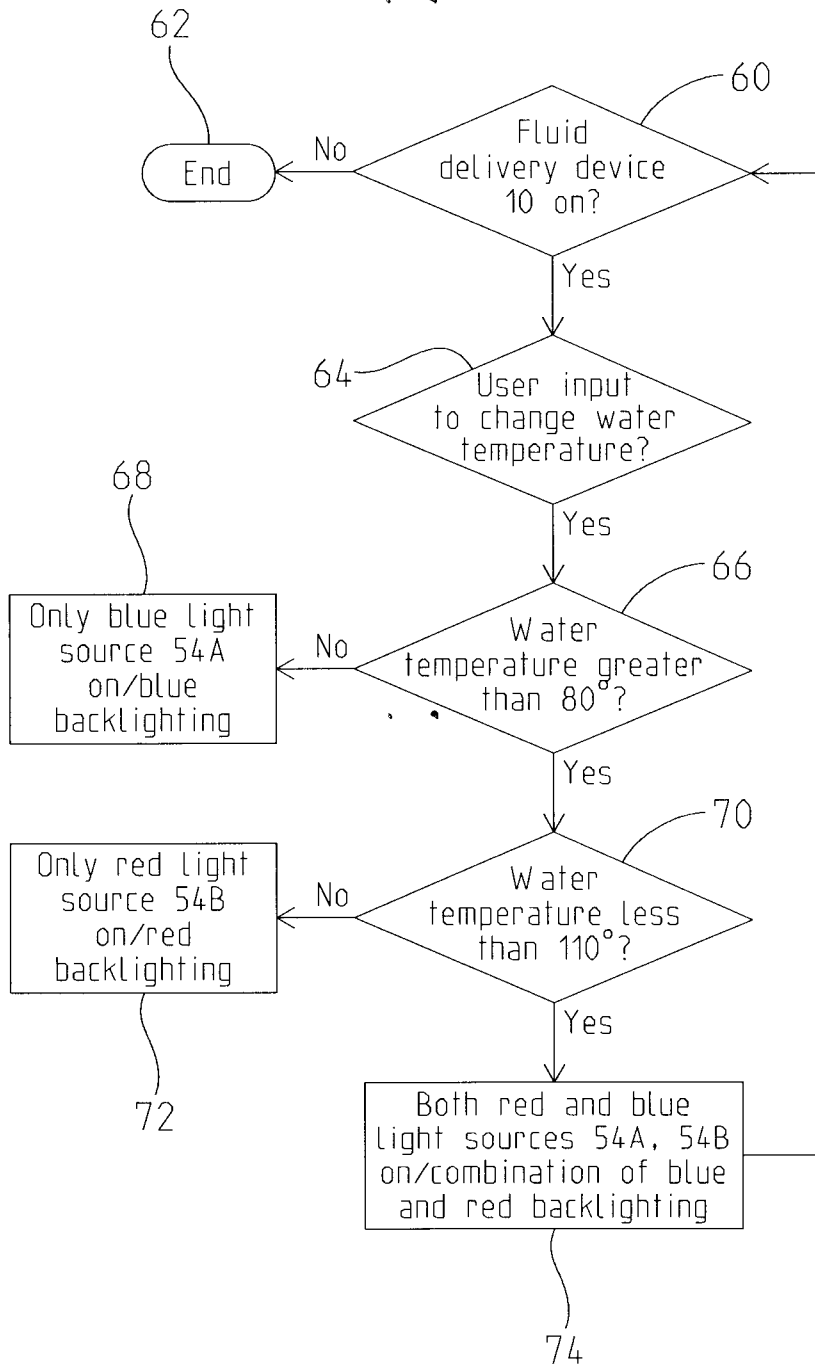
62

60

End

No

Fluid delivery device 10 on?

Yes

64

User input to change water temperature?

68

Yes

66

Only blue light source 54A on/blue backlighting

No

Water temperature greater than 80°?

Yes

70

Only red light source 54B on/red backlighting

No

Water temperature less than 110°?

Yes

72

Both red and blue light sources 54A, 54B on/combination of blue and red backlighting

74